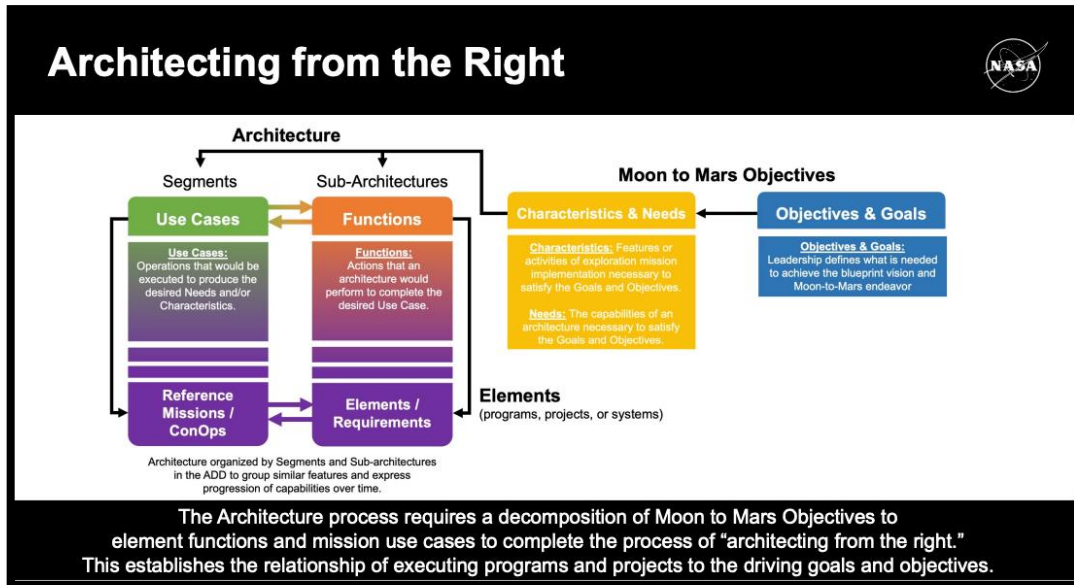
Architecting from the Right

NASA

Architecture

Segments

Sub-Architectures

Use Cases

Functions

Use Cases: Operations that would be executed to produce the desired Needs and/or Characteristics.

Functions: Actions that an architecture would perform to complete the desired Use Case.

Reference Missions / ConOps

Elements / Requirements

Elements (programs, projects, or systems)

Architecture organized by Segments and Sub-architectures in the ADD to group similar features and express progression of capabilities over time.

Moon to Mars Objectives

Characteristics & Needs

Objectives & Goals

Characteristics: Features or activities of exploration mission implementation necessary to satisfy the Goals and Objectives.

Needs: The capabilities of an architecture necessary to satisfy the Goals and Objectives.

Objectives & Goals: Leadership defines what is needed to achieve the blueprint vision and Moon-to-Mars endeavor

The Architecture process requires a decomposition of Moon to Mars Objectives to element functions and mission use cases to complete the process of "architecting from the right." This establishes the relationship of executing programs and projects to the driving goals and objectives.